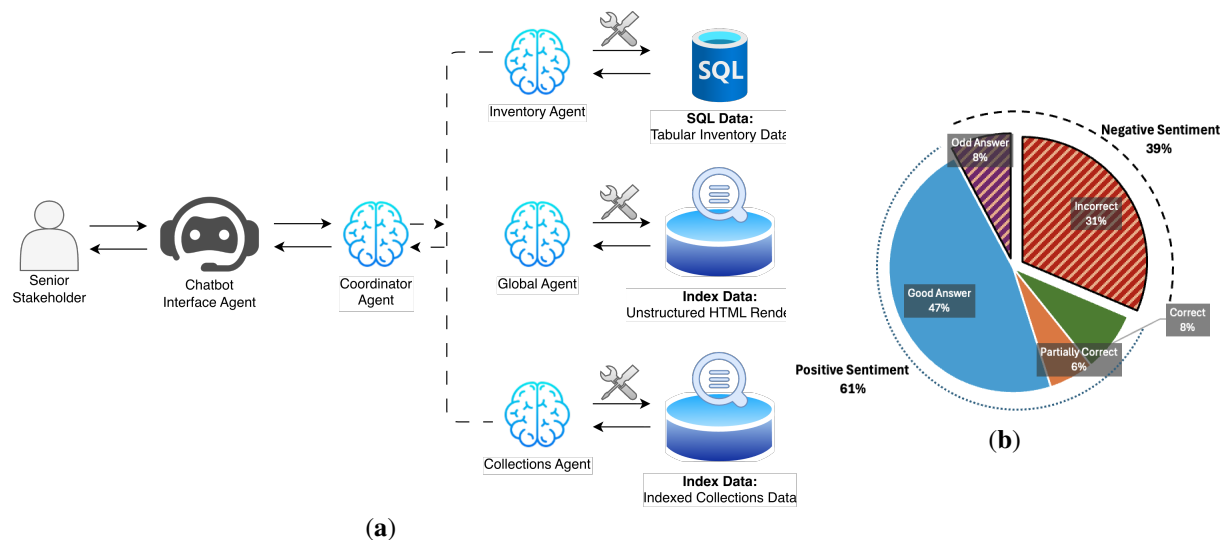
SQL

Inventory Agent

SQL Data:
Tabular Inventory Data

Senior Stakeholder

Chatbot Interface Agent

Coordinator Agent

Global Agent

Index Data:
Unstructured HTML Rende

Collections Agent

Index Data:
Indexed Collections Data

(a)

Negative Sentiment
39%

Odd Answer
8%

Incorrect
31%

Good Answer
47%

Correct
8%

Partially Correct
6%

Positive Sentiment
61%

(b)